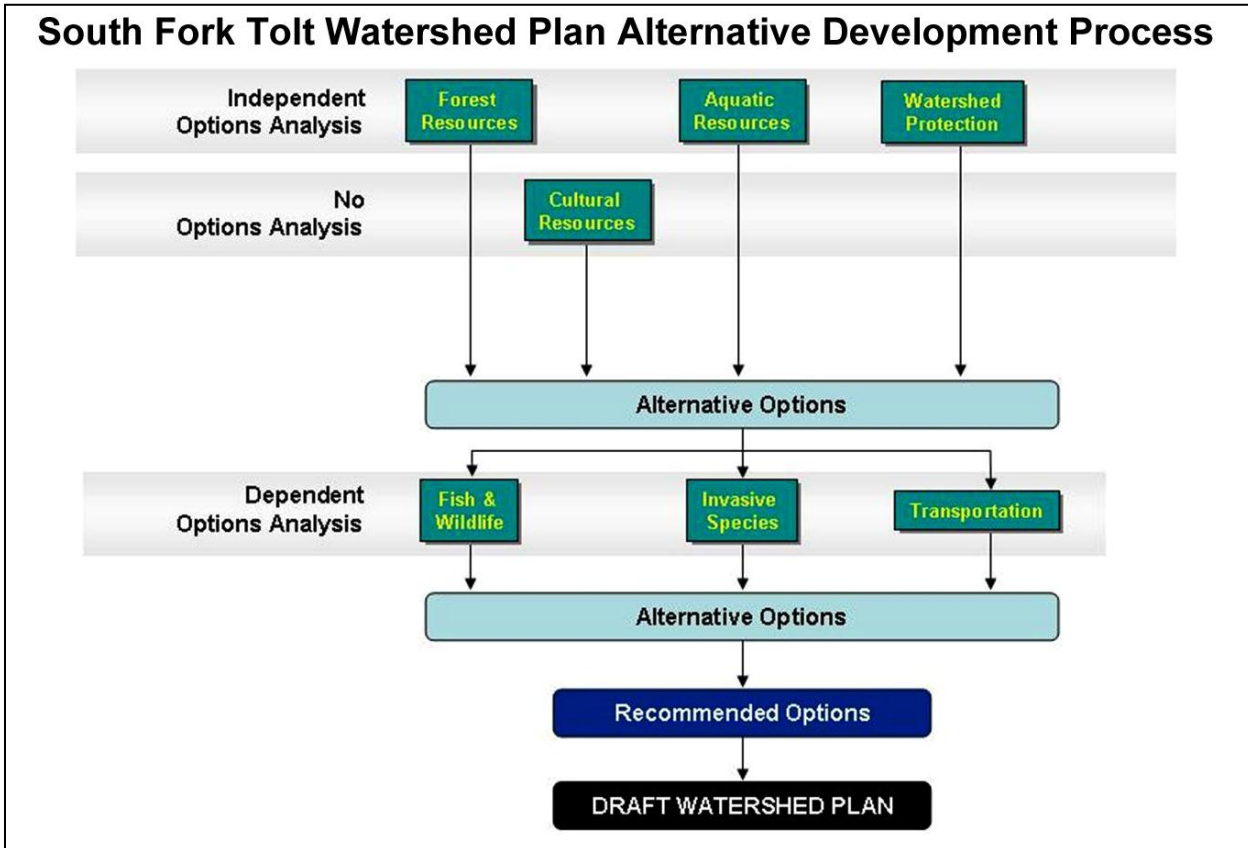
South Fork Tolt Watershed Plan Alternative Development Process

Independent Options Analysis

Forest Resources

Aquatic Resources

Watershed Protection

No Options Analysis

Cultural Resources

Alternative Options

Dependent Options Analysis

Fish & Wildlife

Invasive Species

Transportation

Alternative Options

Recommended Options

DRAFT WATERSHED PLAN